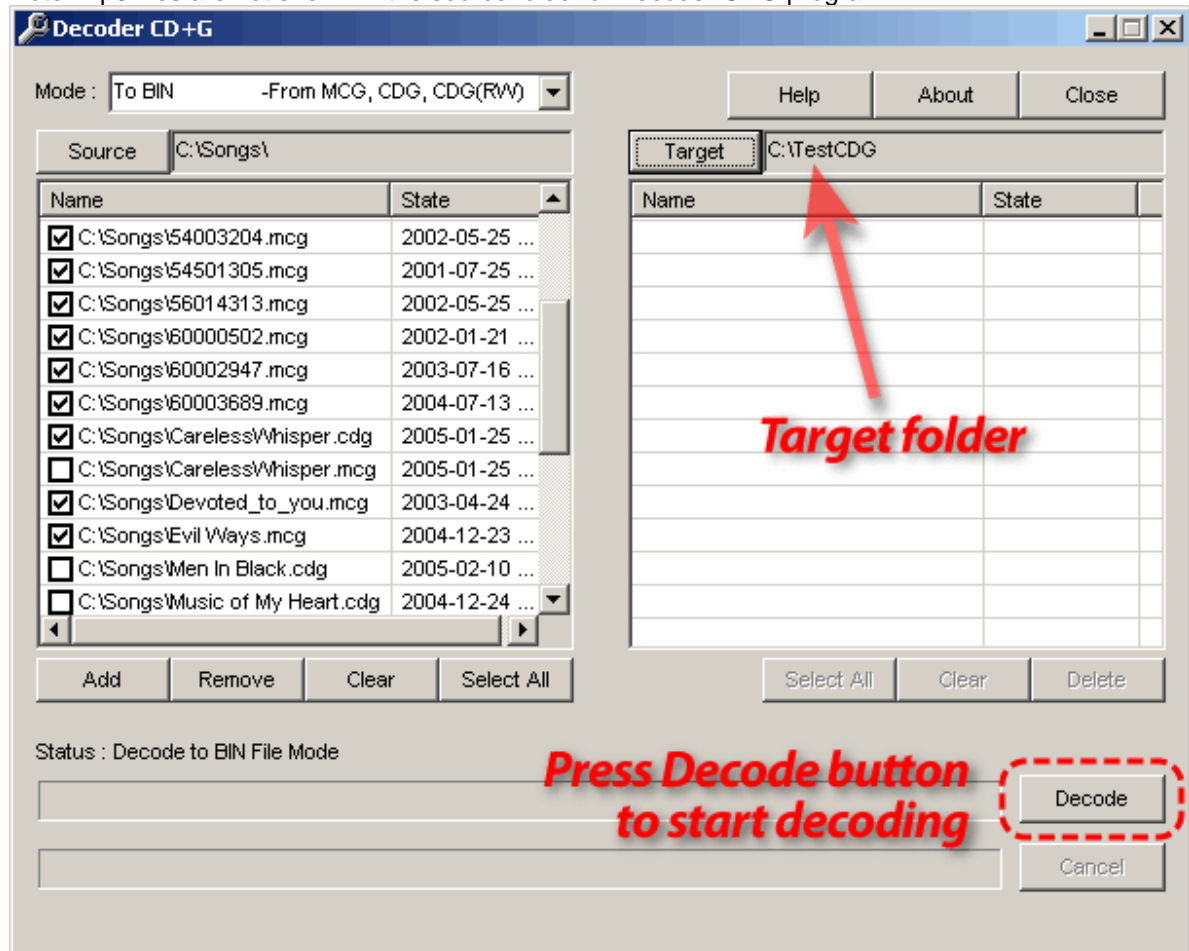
Decoder CD+G

Mode : To BIN -From MCG, CDG, CDG(RW)

Help | About | Close

Source C:\Songs\

Target C:\TestCDG

| Name | State |
|---|---|
| C:\Songs\54003204.mcg | 2002-05-25 ... |
| C:\Songs\54501305.mcg | 2001-07-25 ... |
| C:\Songs\56014313.mcg | 2002-05-25 ... |
| C:\Songs\60000502.mcg | 2002-01-21 ... |
| C:\Songs\60002947.mcg | 2003-07-16 ... |
| C:\Songs\60003689.mcg | 2004-07-13 ... |
| C:\Songs\CarelessWhisper.cdg | 2005-01-25 ... |
| C:\Songs\CarelessWhisper.mcg | 2005-01-25 ... |
| C:\Songs\Devoted_to_you.mcg | 2003-04-24 ... |
| C:\Songs\Evil Ways.mcg | 2004-12-23 ... |
| C:\Songs\Men In Black.cdg | 2005-02-10 ... |
| C:\Songs\Music of My Heart.cdg | 2004-12-24 ... |

| Name | State |
|---|---|

Target folder

Add | Remove | Clear | Select All

Select All | Clear | Delete

Status : Decode to BIN File Mode

Press Decode button to start decoding

Decode

Cancel